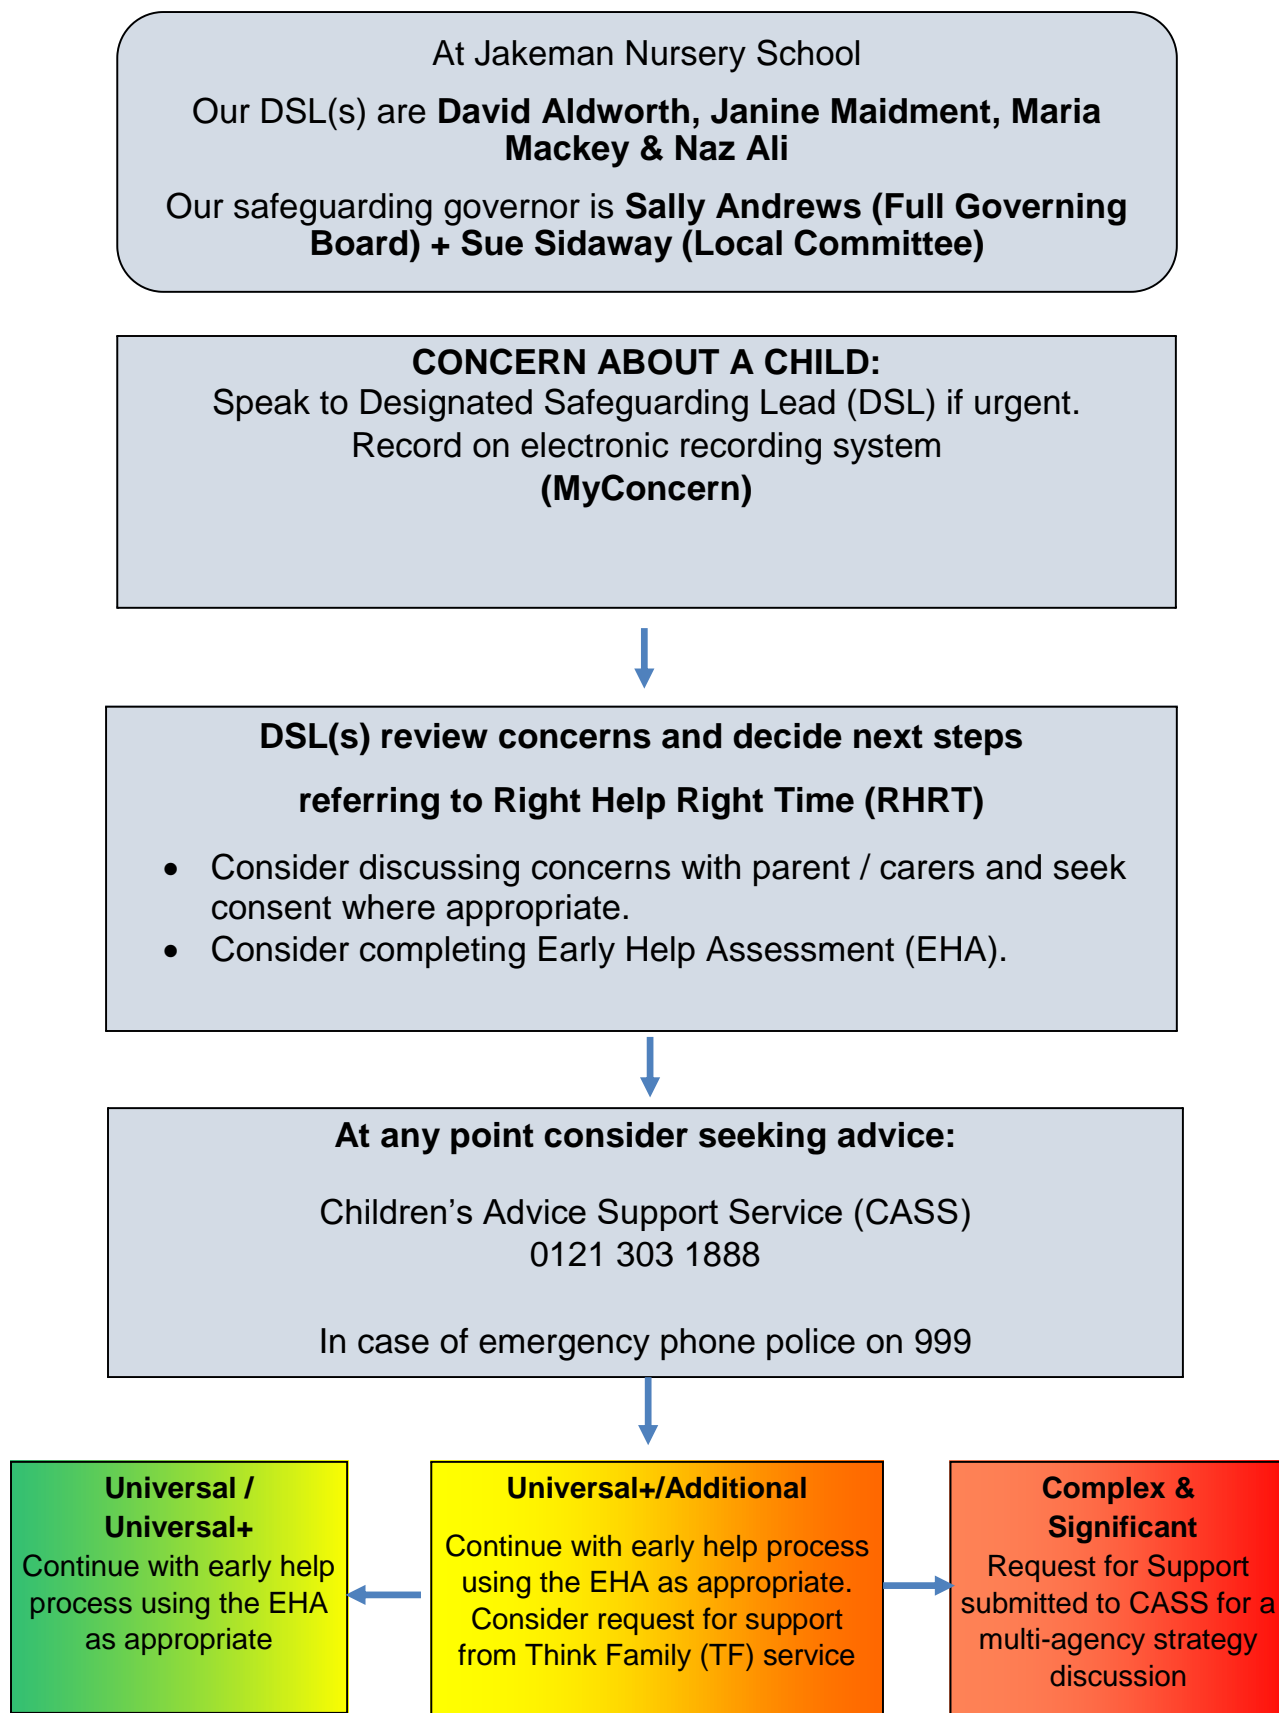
At Jakeman Nursery School

Our DSL(s) are **David Aldworth, Janine Maidment, Maria Mackey & Naz Ali**

Our safeguarding governor is **Sally Andrews (Full Governing Board) + Sue Sidaway (Local Committee)**

**CONCERN ABOUT A CHILD:**
Speak to Designated Safeguarding Lead (DSL) if urgent.
Record on electronic recording system
**(MyConcern)**

**DSL(s) review concerns and decide next steps**

**referring to Right Help Right Time (RHRT)**

- Consider discussing concerns with parent / carers and seek consent where appropriate.
- Consider completing Early Help Assessment (EHA).

**At any point consider seeking advice:**

Children's Advice Support Service (CASS)
0121 303 1888

In case of emergency phone police on 999

**Universal / Universal+**
Continue with early help process using the EHA as appropriate

**Universal+/Additional**
Continue with early help process using the EHA as appropriate. Consider request for support from Think Family (TF) service

**Complex & Significant**
Request for Support submitted to CASS for a multi-agency strategy discussion